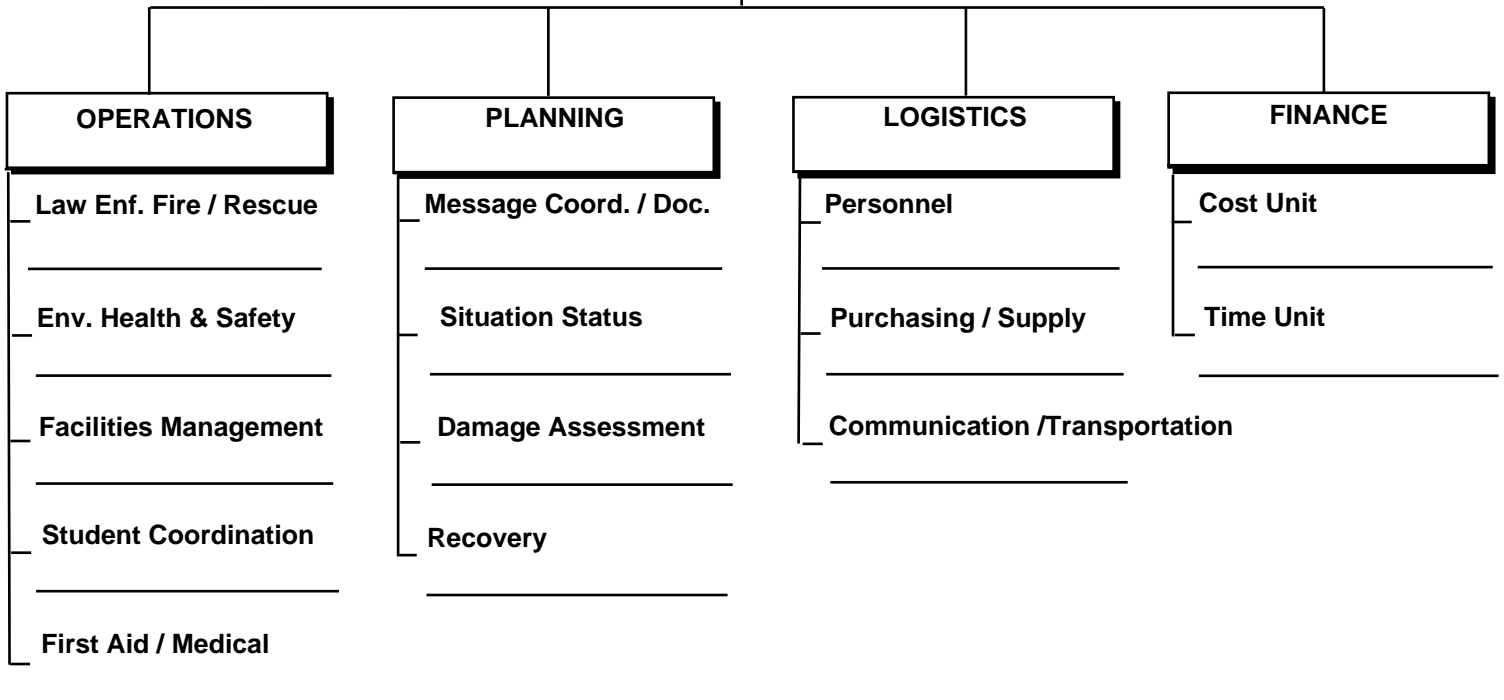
OPERATIONS

Law Enf. Fire / Rescue

Env. Health & Safety

Facilities Management

Student Coordination

First Aid / Medical

PLANNING

Message Coord. / Doc.

Situation Status

Damage Assessment

Recovery

LOGISTICS

Personnel

Purchasing / Supply

Communication /Transportation

FINANCE

Cost Unit

Time Unit